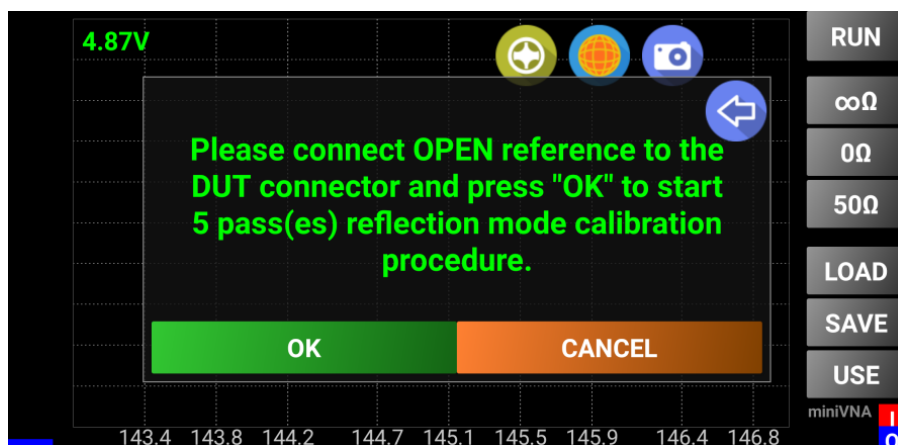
4.87V

RUN

∞Ω

0Ω

50Ω

LOAD

SAVE

USE

miniVNA

Please connect OPEN reference to the DUT connector and press "OK" to start 5 pass(es) reflection mode calibration procedure.

OK

CANCEL

143.4 143.8 144.2 144.7 145.1 145.5 145.9 146.4 146.8